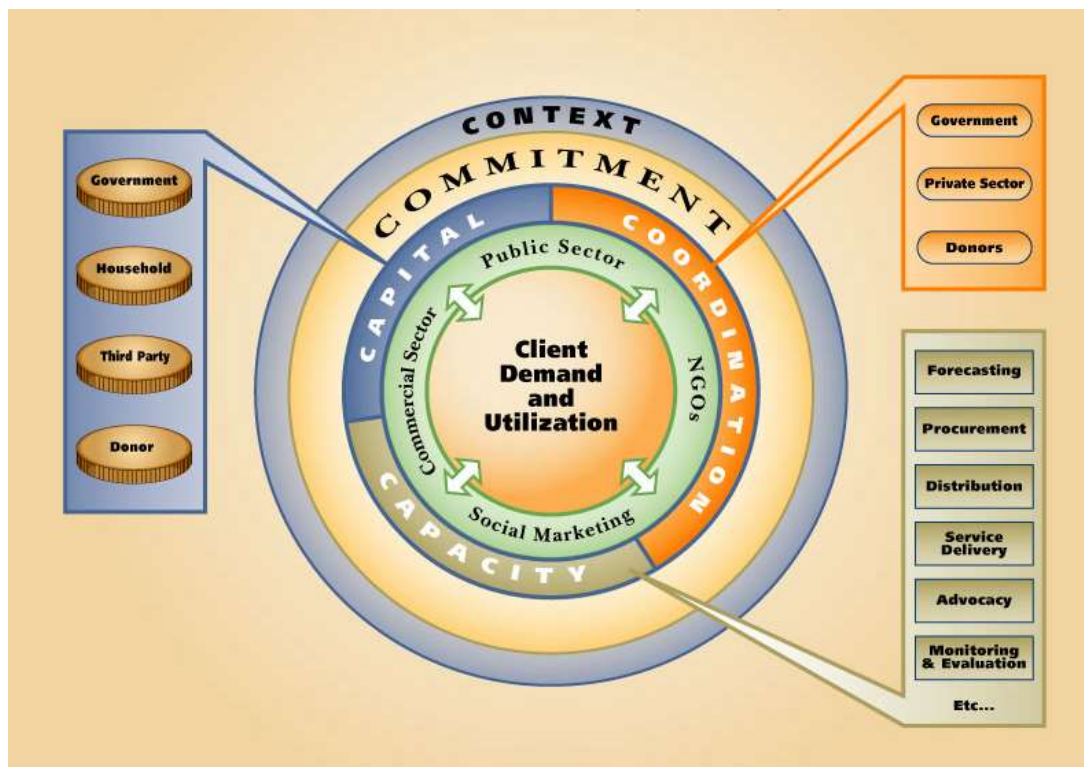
Government

Household

Third Party

Donor

CONTEXT

COMMITMENT

CAPITAL

COORDINATION

CAPACITY

Public Sector

Commercial Sector

NGOs

Social Marketing

Client Demand and Utilization

Government

Private Sector

Donors

Forecasting

Procurement

Distribution

Service Delivery

Advocacy

Monitoring & Evaluation

Etc...